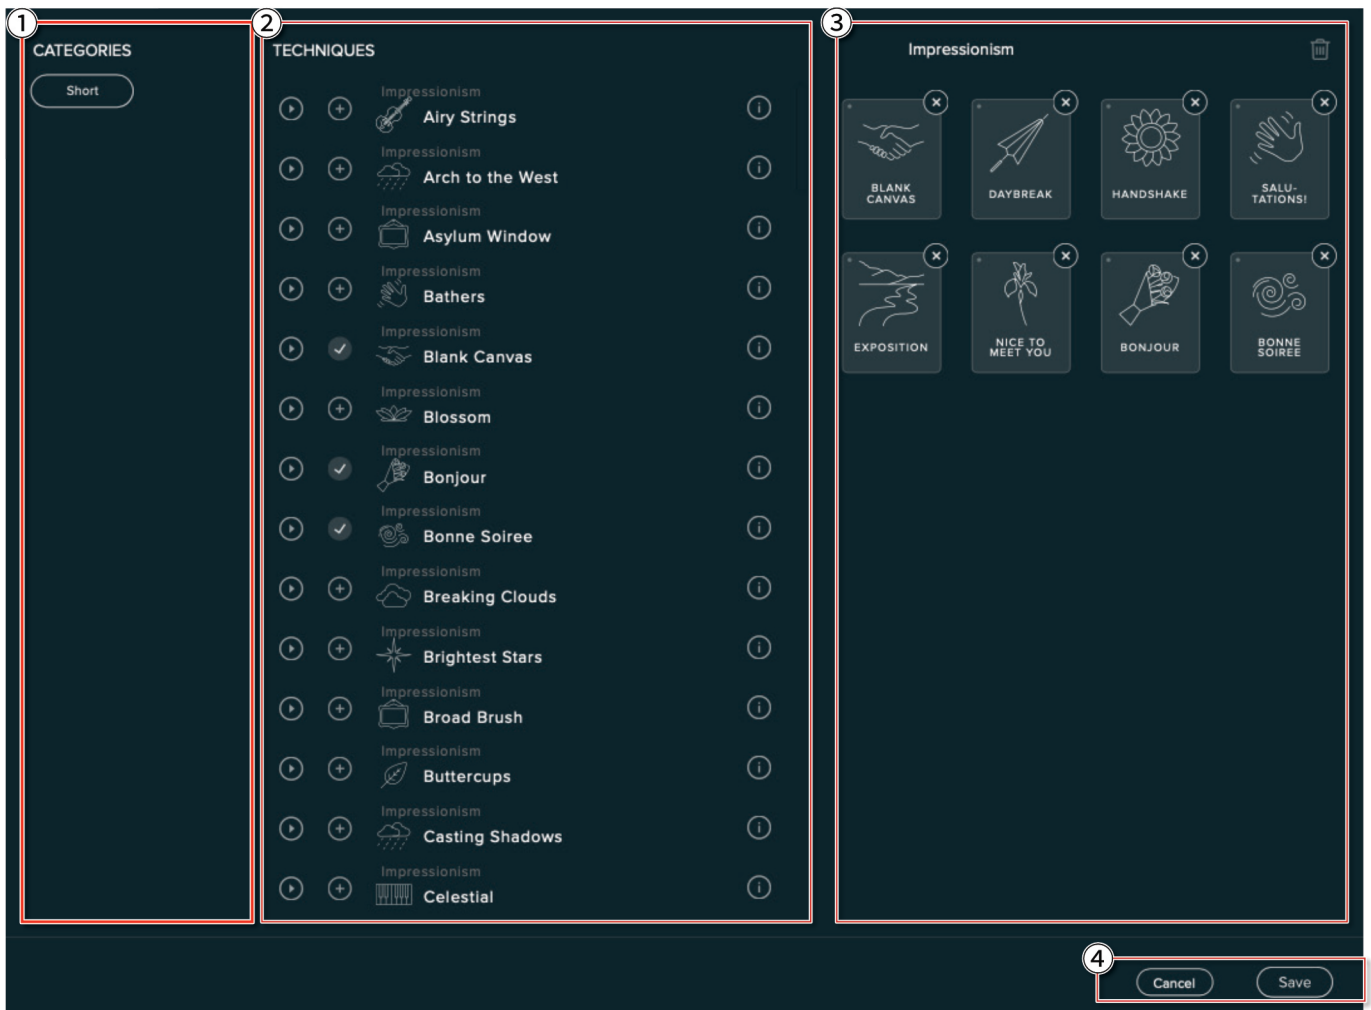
1

CATEGORIES

Short

2

TECHNIQUES

Impressionism
Airy Strings

Impressionism
Arch to the West

Impressionism
Asylum Window

Impressionism
Bathers

Impressionism
Blank Canvas

Impressionism
Blossom

Impressionism
Bonjour

Impressionism
Bonne Soiree

Impressionism
Breaking Clouds

Impressionism
Brightest Stars

Impressionism
Broad Brush

Impressionism
Buttercups

Impressionism
Casting Shadows

Impressionism
Celestial

3

Impressionism

BLANK CANVAS

DAYBREAK

HANDSHAKE

SALU-TATIONS!

EXPOSITION

NICE TO MEET YOU

BONJOUR

BONNE SOIREE

4

Cancel

Save